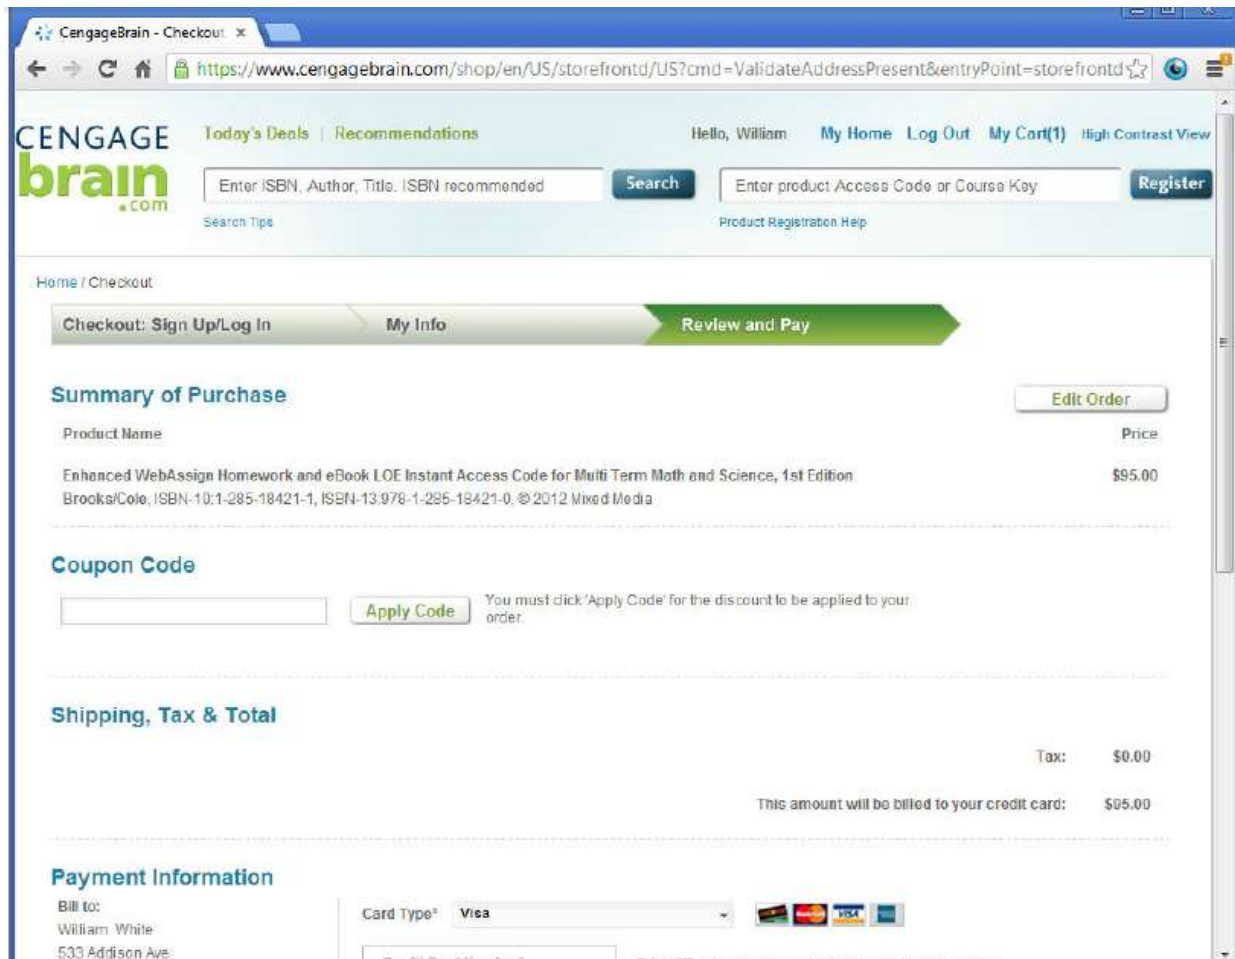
CengageBrain - Checkout ×

https://www.cengagebrain.com/shop/en/US/storefrontd/US?cmd=ValidateAddressPresent&entryPoint=storefrontd

CENGAGE brain .com

Today's Deals | Recommendations

Hello, William My Home Log Out My Cart(1) High Contrast View

Enter ISBN, Author, Title, ISBN recommended Search

Enter product Access Code or Course Key Register

Search Tips

Product Registration Help

Home / Checkout

Checkout: Sign Up/Log In My Info Review and Pay

Summary of Purchase

Edit Order

Product Name Price

Enhanced WebAssign Homework and eBook LOE Instant Access Code for Multi Term Math and Science, 1st Edition Brooks/Cole, ISBN-10:1-285-18421-1, ISBN-13:978-1-285-18421-0, © 2012 Mixed Media $95.00

Coupon Code

Apply Code You must click 'Apply Code' for the discount to be applied to your order.

Shipping, Tax & Total

Tax: $0.00

This amount will be billed to your credit card: $95.00

Payment Information

Bill to:
William White
533 Addison Ave

Card Type* Visa